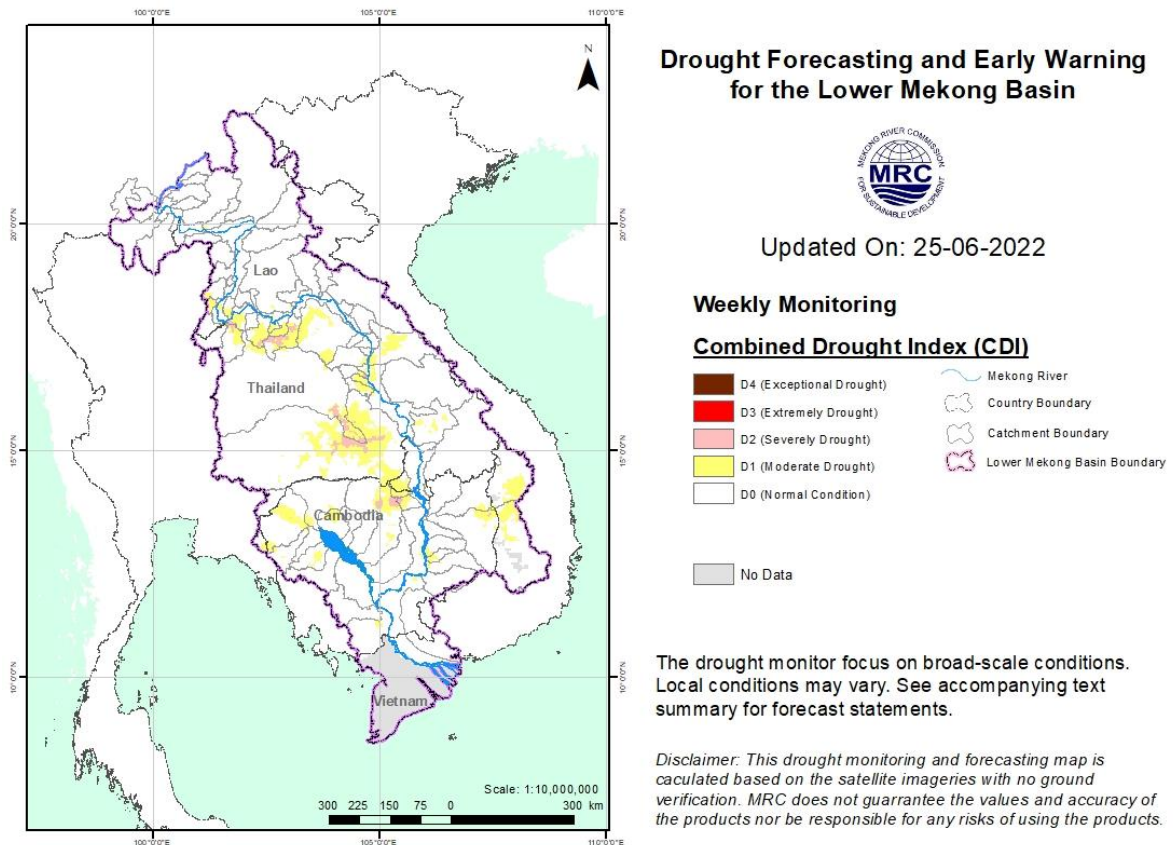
100°0'0"E
105°0'0"E
110°0'0"E

N

20°0'0"N
15°0'0"N
10°0'0"N

Lao
Thailand
Cambodia
Vietnam

Scale: 1:10,000,000
300 225 150 75 0 300 km

100°0'0"E
105°0'0"E
110°0'0"E

Drought Forecasting and Early Warning for the Lower Mekong Basin

MEKONG RIVER COMMISSION
MRC
FOR SUSTAINABLE DEVELOPMENT

Updated On: 25-06-2022

Weekly Monitoring

Combined Drought Index (CDI)

D4 (Exceptional Drought)
D3 (Extremely Drought)
D2 (Severely Drought)
D1 (Moderate Drought)
D0 (Normal Condition)

Mekong River
Country Boundary
Catchment Boundary
Lower Mekong Basin Boundary

No Data

The drought monitor focus on broad-scale conditions. Local conditions may vary. See accompanying text summary for forecast statements.

Disclaimer: This drought monitoring and forecasting map is caculated based on the satellite imageries with no ground verification. MRC does not guarrantee the values and accuracy of the products nor be responsible for any risks of using the products.